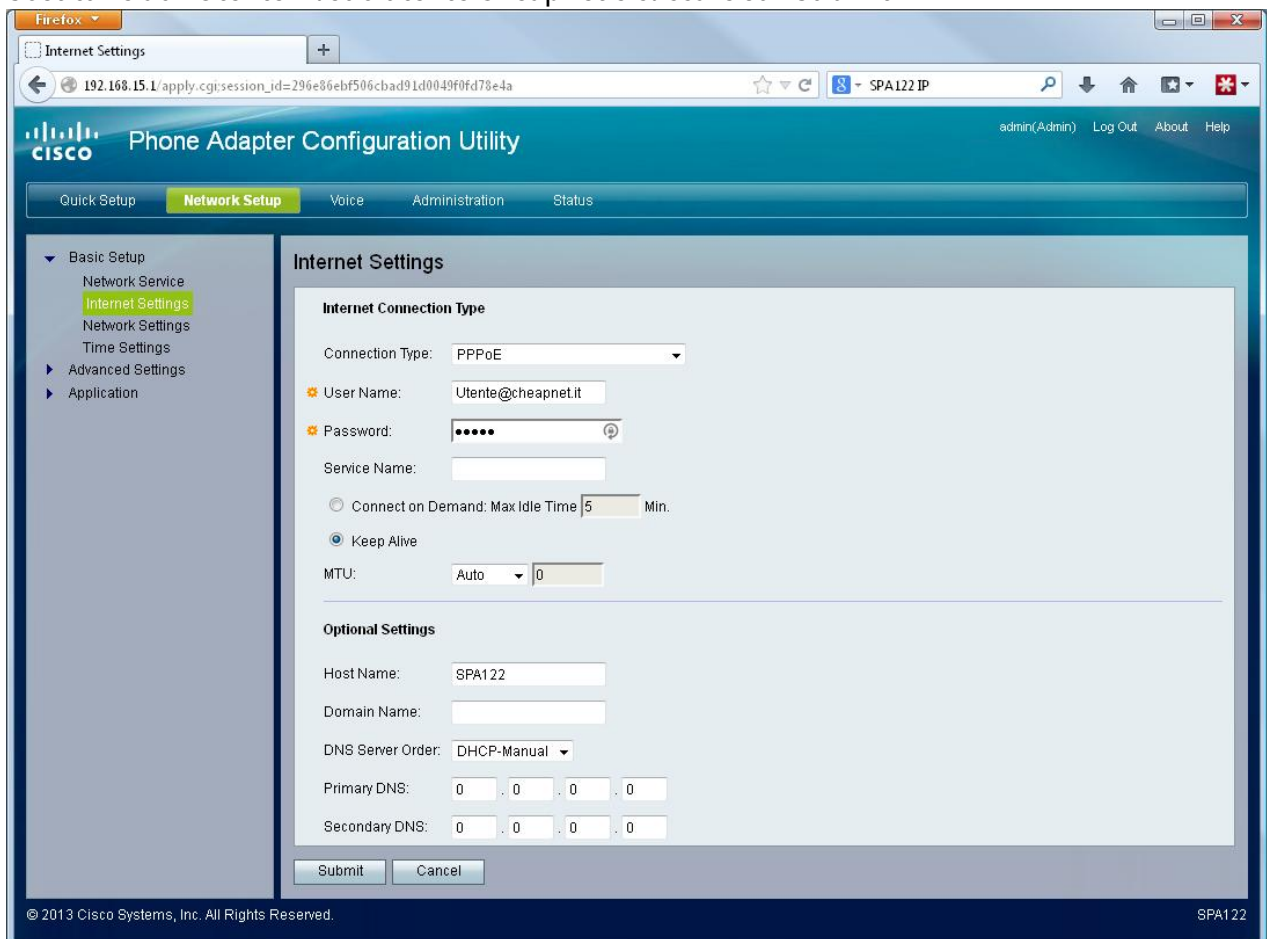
Firefox

Internet Settings

192.168.15.1/apply.cgi;session_id=296e86ebf506cbad91d0049f0fd78e4a

SPA122 IP

Phone Adapter Configuration Utility

admin(Admin) Log Out About Help

Quick Setup Network Setup Voice Administration Status

Basic Setup
Network Service
Internet Settings
Network Settings
Time Settings
Advanced Settings
Application

Internet Settings

Internet Connection Type

Connection Type: PPPoE

User Name: Utente@cheapnet.it

Password: •••••

Service Name:

Connect on Demand: Max Idle Time 5 Min.

Keep Alive

MTU: Auto 0

Optional Settings

Host Name: SPA122

Domain Name:

DNS Server Order: DHCP-Manual

Primary DNS: 0 . 0 . 0 . 0

Secondary DNS: 0 . 0 . 0 . 0

Submit Cancel

© 2013 Cisco Systems, Inc. All Rights Reserved.

SPA122